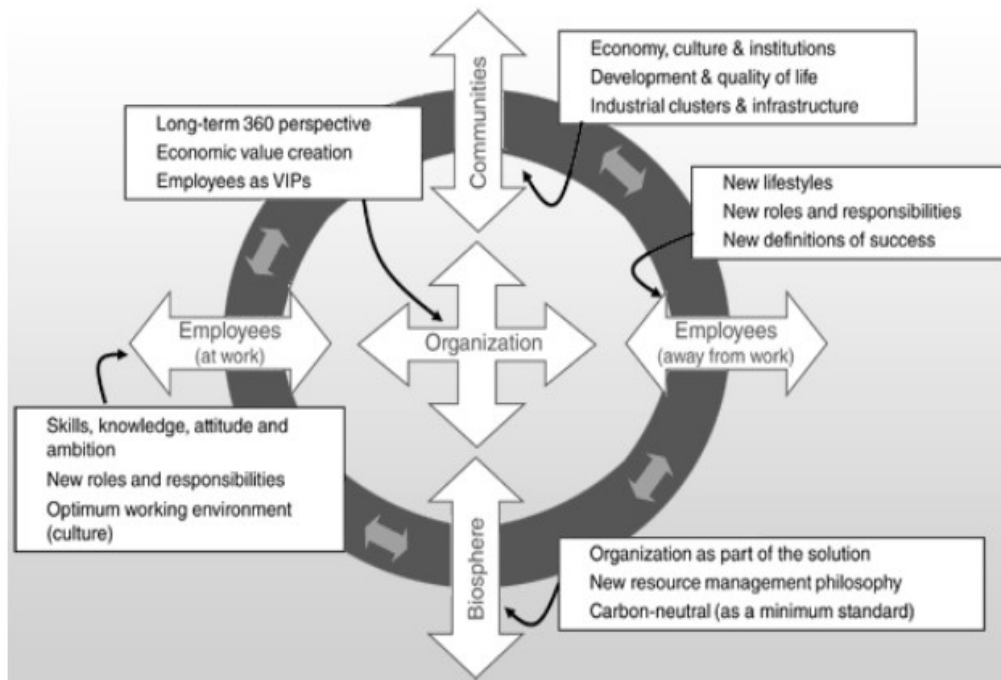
Communities

Economy, culture & institutions
Development & quality of life
Industrial clusters & infrastructure

Long-term 360 perspective
Economic value creation
Employees as VIPs

New lifestyles
New roles and responsibilities
New definitions of success

Employees (at work)

Organization

Employees (away from work)

Skills, knowledge, attitude and ambition
New roles and responsibilities
Optimum working environment (culture)

Biosphere

Organization as part of the solution
New resource management philosophy
Carbon-neutral (as a minimum standard)